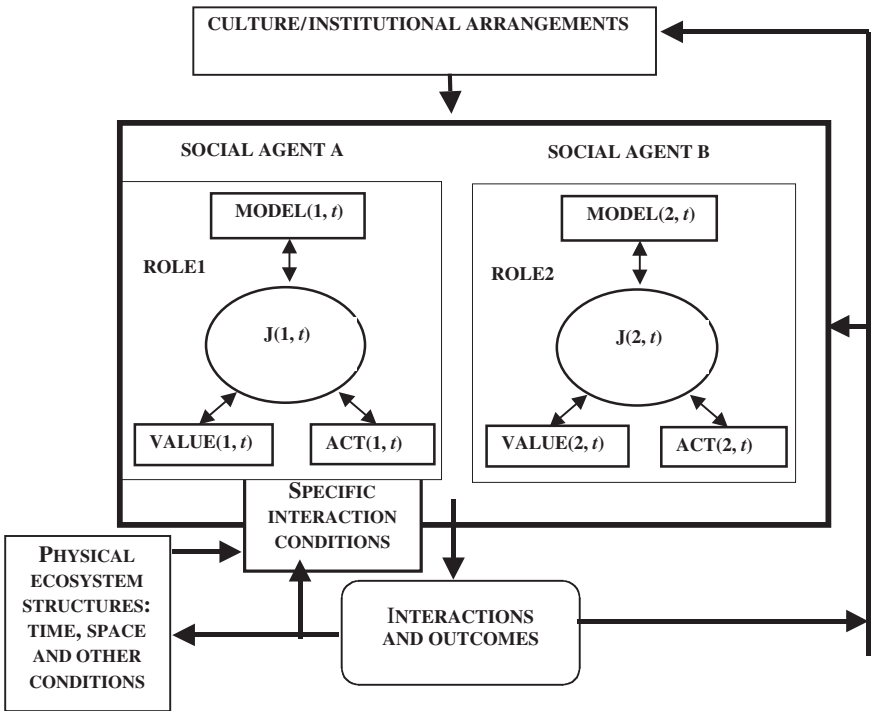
CULTURE/INSTITUTIONAL ARRANGEMENTS

SOCIAL AGENT A

MODEL(1, $t$)

ROLE1

J(1, $t$)

VALUE(1, $t$)

ACT(1, $t$)

SOCIAL AGENT B

MODEL(2, $t$)

ROLE2

J(2, $t$)

VALUE(2, $t$)

ACT(2, $t$)

SPECIFIC INTERACTION CONDITIONS

PHYSICAL ECOSYSTEM STRUCTURES: TIME, SPACE AND OTHER CONDITIONS

INTERACTIONS AND OUTCOMES